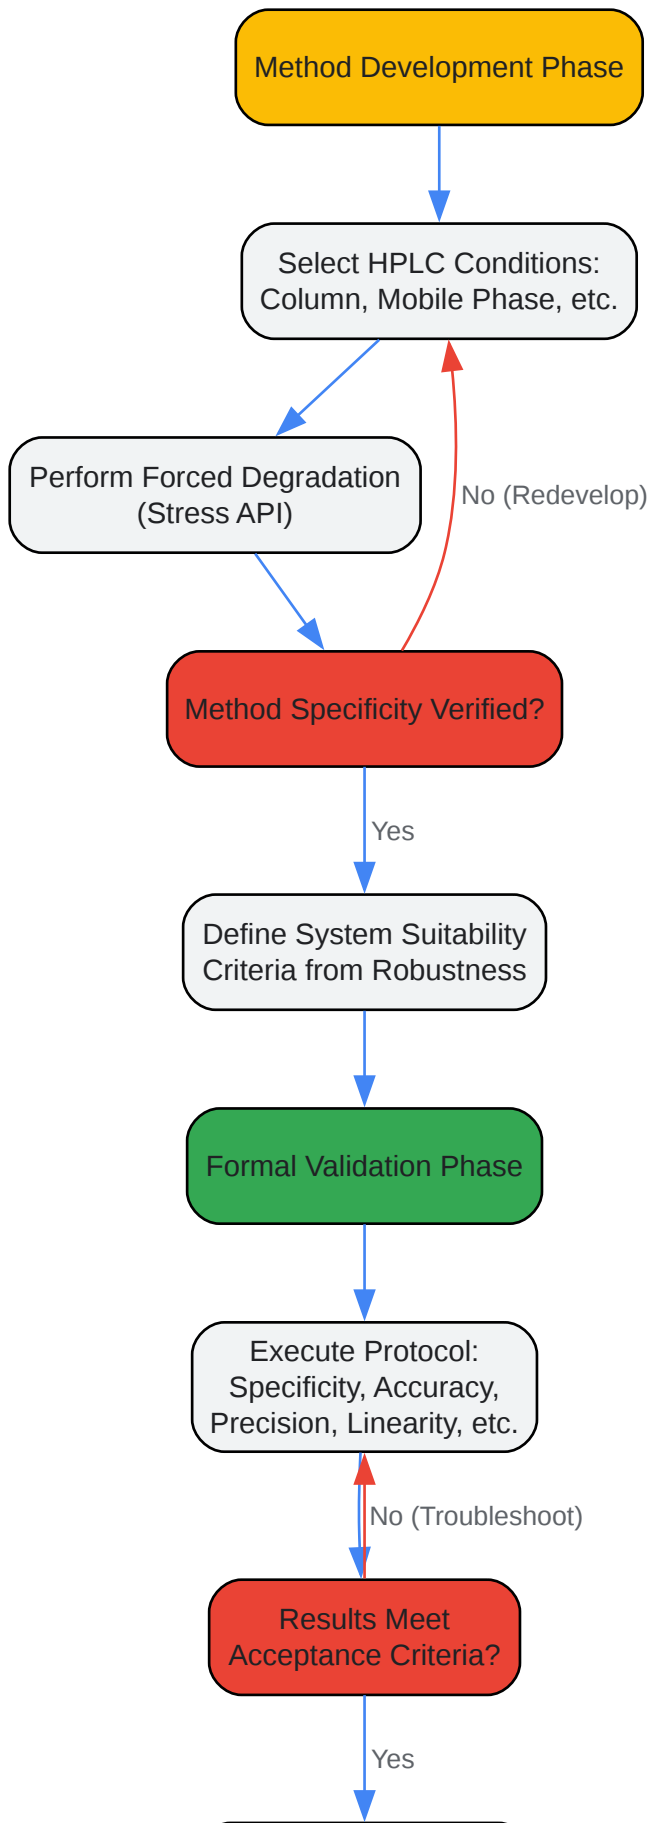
Method Development Phase

Select HPLC Conditions: Column, Mobile Phase, etc.

Perform Forced Degradation (Stress API)

No (Redevelop)

Method Specificity Verified?

Yes

Define System Suitability Criteria from Robustness

Formal Validation Phase

Execute Protocol: Specificity, Accuracy, Precision, Linearity, etc.

No (Troubleshoot)

Results Meet Acceptance Criteria?

Yes